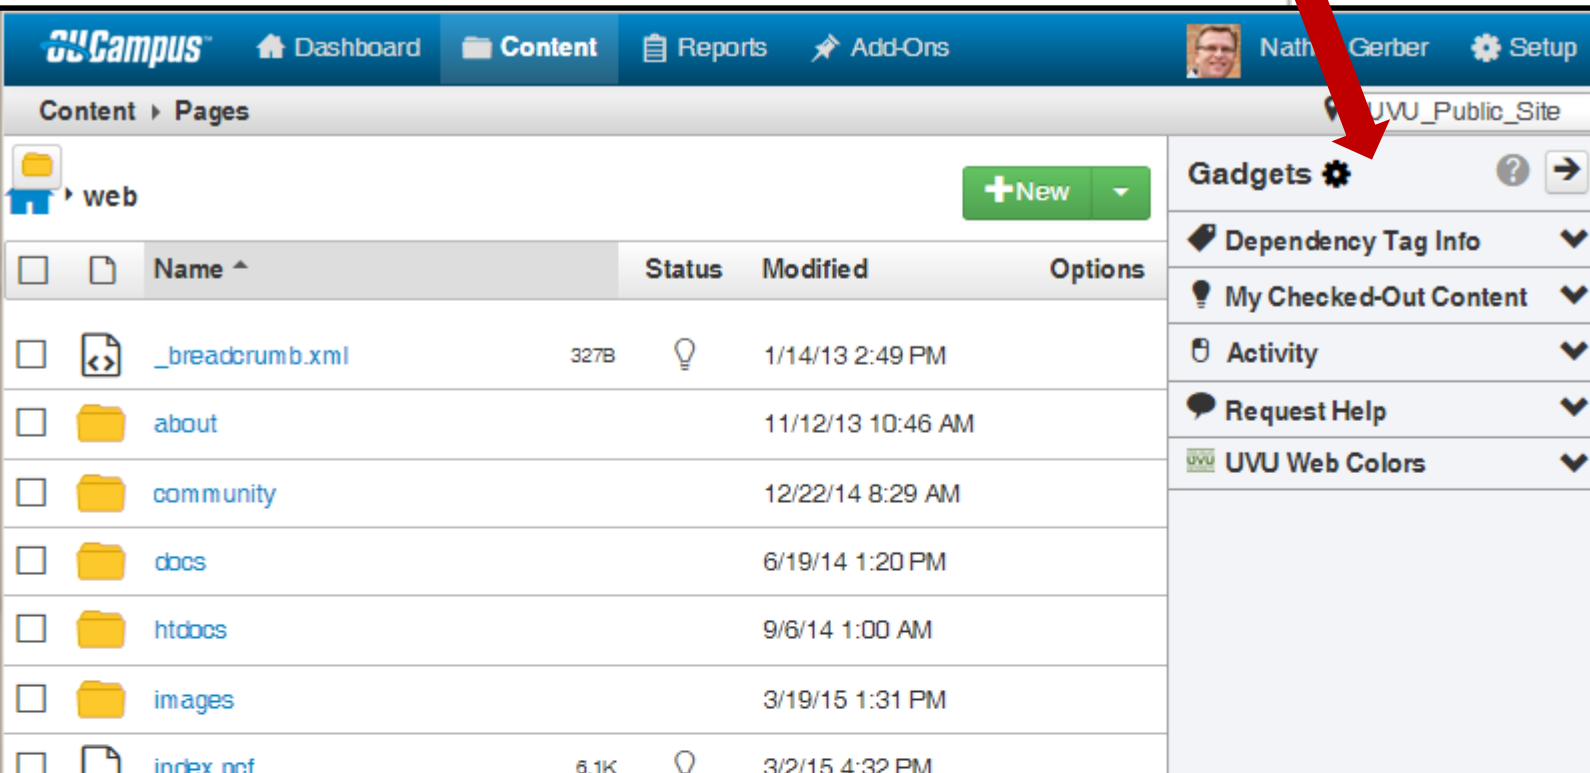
OUCampus Dashboard Content Reports Add-Ons Nath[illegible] Gerber Setup

Content › Pages UVU_Public_Site

web

New

Gadgets

| | | Name | | Status | Modified | Options |
|---|---|---|---|---|---|---|
| | | _breadcrumb.xml | 327B | | 1/14/13 2:49 PM | |
| | | about | | | 11/12/13 10:46 AM | |
| | | community | | | 12/22/14 8:29 AM | |
| | | docs | | | 6/19/14 1:20 PM | |
| | | htdocs | | | 9/6/14 1:00 AM | |
| | | images | | | 3/19/15 1:31 PM | |
| | | index.pcf | 6.1K | | 3/2/15 4:32 PM | |

Dependency Tag Info
My Checked-Out Content
Activity
Request Help
UVU UVU Web Colors